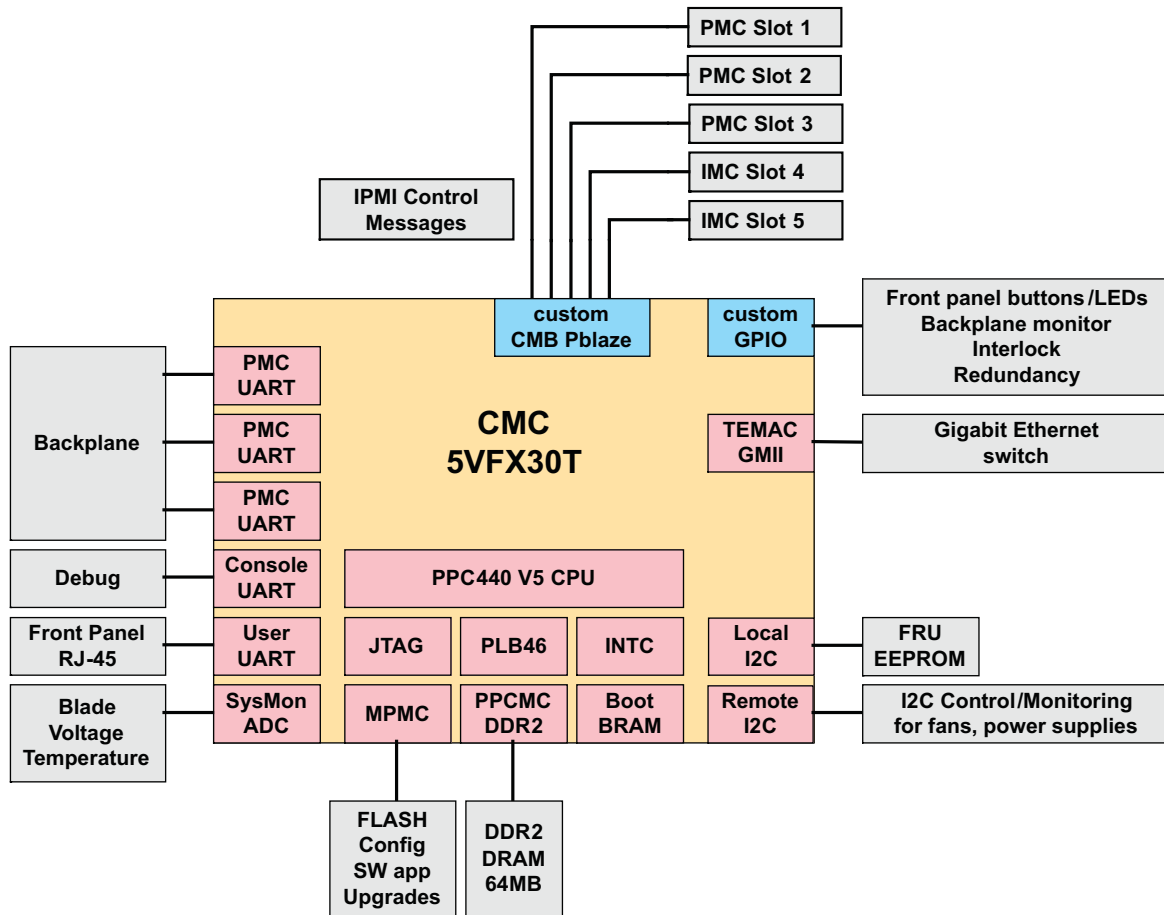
PMC Slot 1

PMC Slot 2

PMC Slot 3

IMC Slot 4

IMC Slot 5

IPMI Control Messages

custom CMB Pblaze

custom GPIO

Front panel buttons/LEDs
Backplane monitor
Interlock
Redundancy

Backplane

PMC UART

PMC UART

PMC UART

CMC
5VFX30T

TEMAC GMII

Gigabit Ethernet switch

Debug

Console UART

PPC440 V5 CPU

Front Panel RJ-45

User UART

JTAG

PLB46

INTC

Local I2C

FRU EEPROM

Blade Voltage Temperature

SysMon ADC

MPMC

PPCMC DDR2

Boot BRAM

Remote I2C

I2C Control/Monitoring for fans, power supplies

FLASH
Config
SW app
Upgrades

DDR2
DRAM
64MB